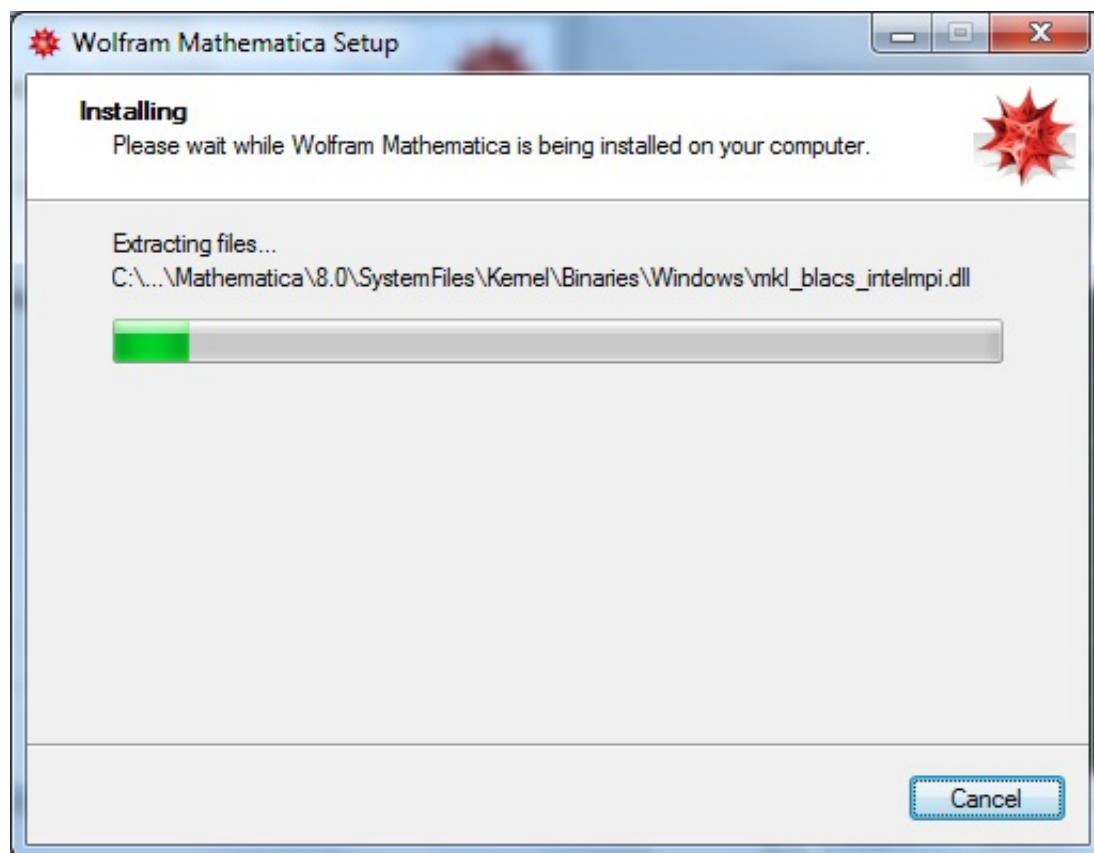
Wolfram Mathematica Setup

Installing
Please wait while Wolfram Mathematica is being installed on your computer.

Extracting files...
C:\...\Mathematica\8.0\SystemFiles\Kernel\Binaries\Windows\mkl_blacs_intelmpi.dll

Cancel